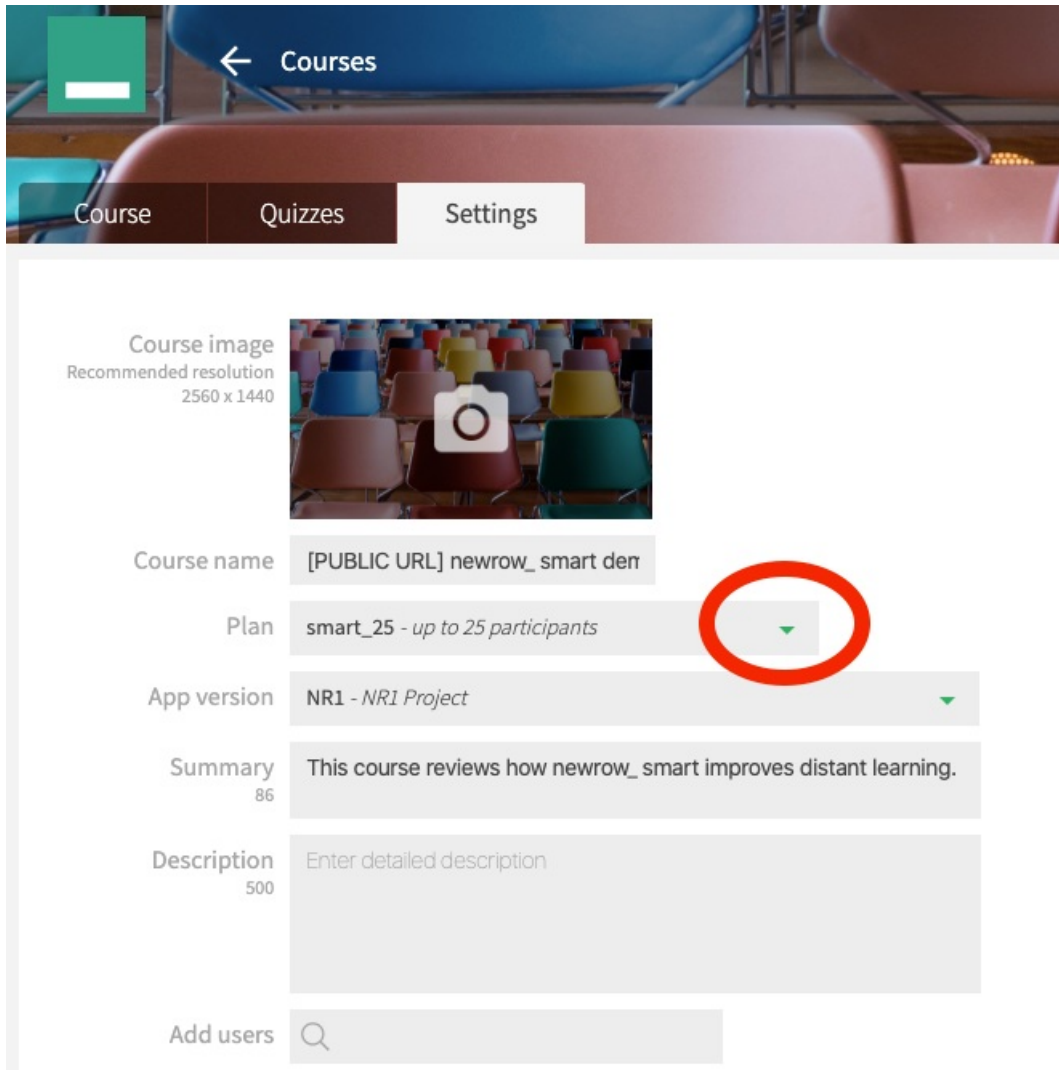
← Courses

Course

Quizzes

Settings

Course image
Recommended resolution
2560 x 1440

Course name [PUBLIC URL] newrow_ smart dem

Plan smart_25 - up to 25 participants

App version NR1 - NR1 Project

Summary
86
This course reviews how newrow_ smart improves distant learning.

Description
500
Enter detailed description

Add users